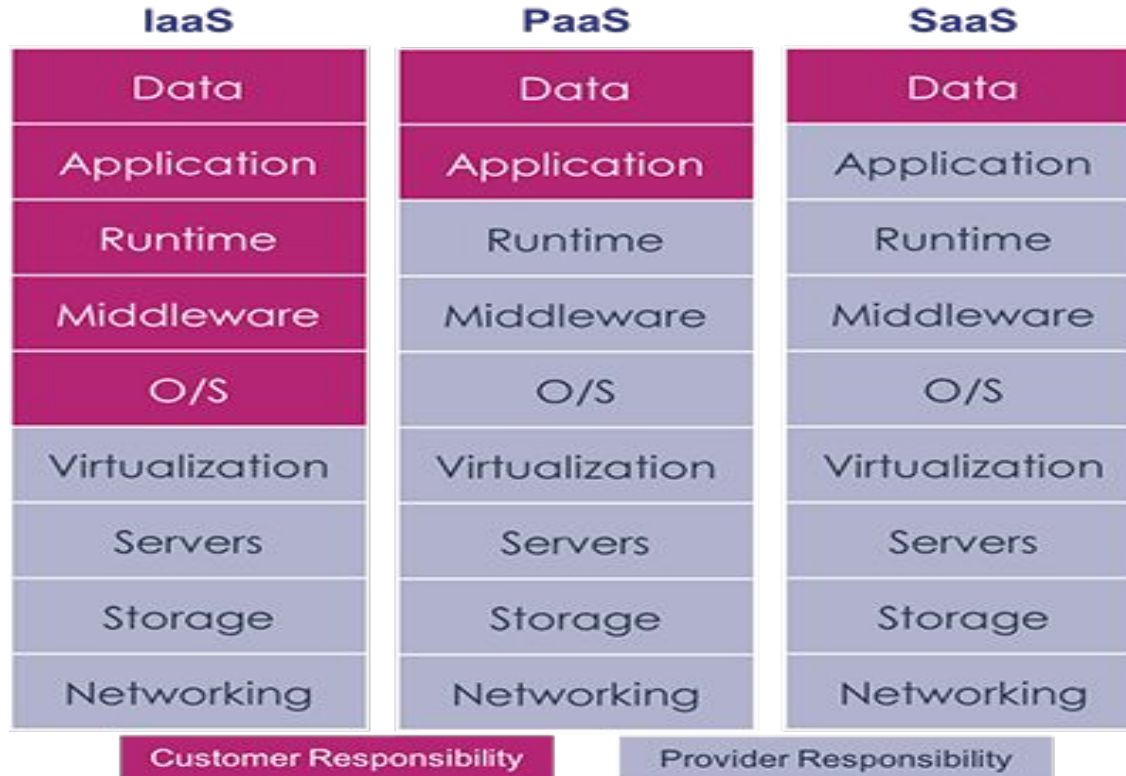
| IaaS | PaaS | SaaS |
|---|---|---|
| Data | Data | Data |
| Application | Application | Application |
| Runtime | Runtime | Runtime |
| Middleware | Middleware | Middleware |
| O/S | O/S | O/S |
| Virtualization | Virtualization | Virtualization |
| Servers | Servers | Servers |
| Storage | Storage | Storage |
| Networking | Networking | Networking |

Customer Responsibility

Provider Responsibility